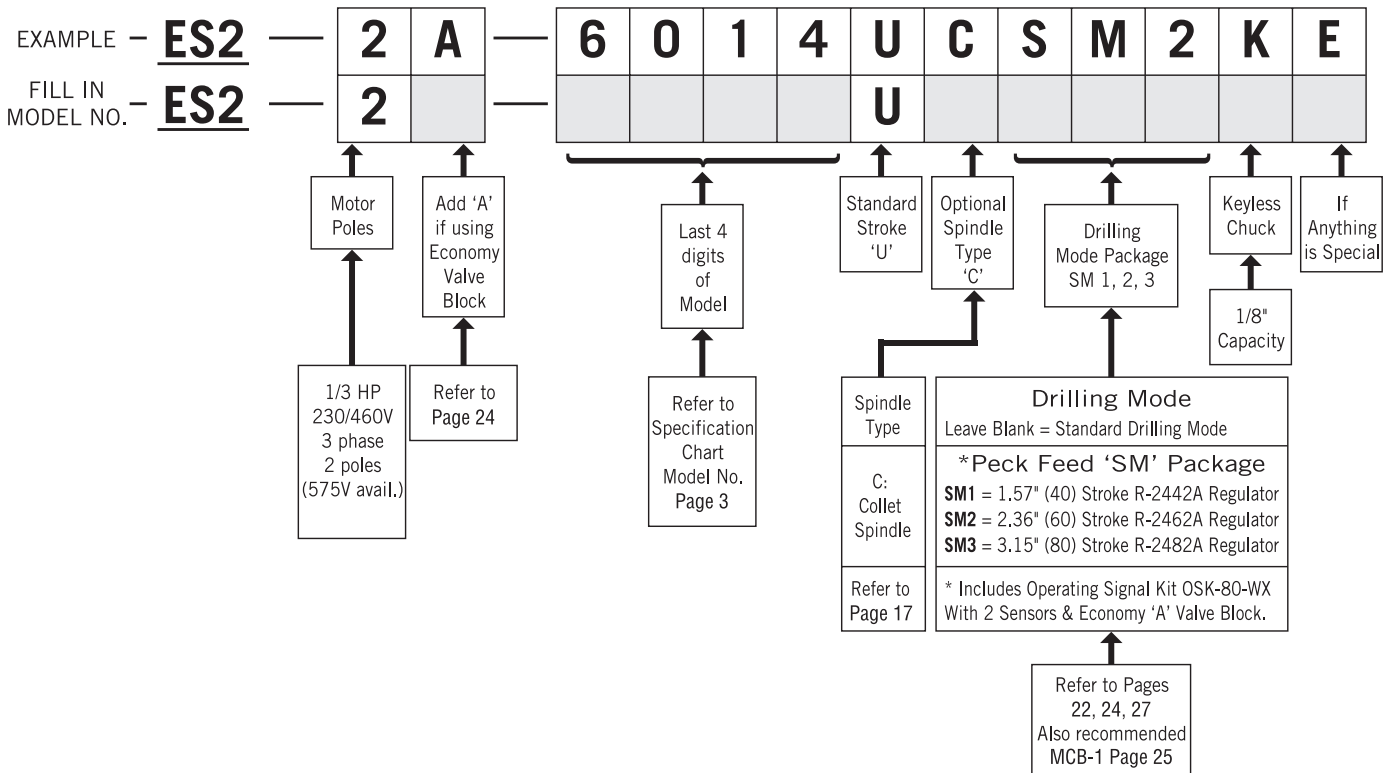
EXAMPLE – ES2 — 2 A — 6 0 1 4 U C S M 2 K E

FILL IN MODEL NO. – ES2 — 2 — U

Motor Poles

1/3 HP 230/460V 3 phase 2 poles (575V avail.)

Add 'A' if using Economy Valve Block

Refer to Page 24

Last 4 digits of Model

Refer to Specification Chart Model No. Page 3

Standard Stroke 'U'

Optional Spindle Type 'C'

Spindle Type

C: Collet Spindle

Refer to Page 17

Drilling Mode Package SM 1, 2, 3

Drilling Mode
Leave Blank = Standard Drilling Mode

*Peck Feed 'SM' Package
**SM1** = 1.57" (40) Stroke R-2442A Regulator
**SM2** = 2.36" (60) Stroke R-2462A Regulator
**SM3** = 3.15" (80) Stroke R-2482A Regulator

* Includes Operating Signal Kit OSK-80-WX With 2 Sensors & Economy 'A' Valve Block.

Refer to Pages 22, 24, 27 Also recommended MCB-1 Page 25

Keyless Chuck

1/8" Capacity

If Anything is Special